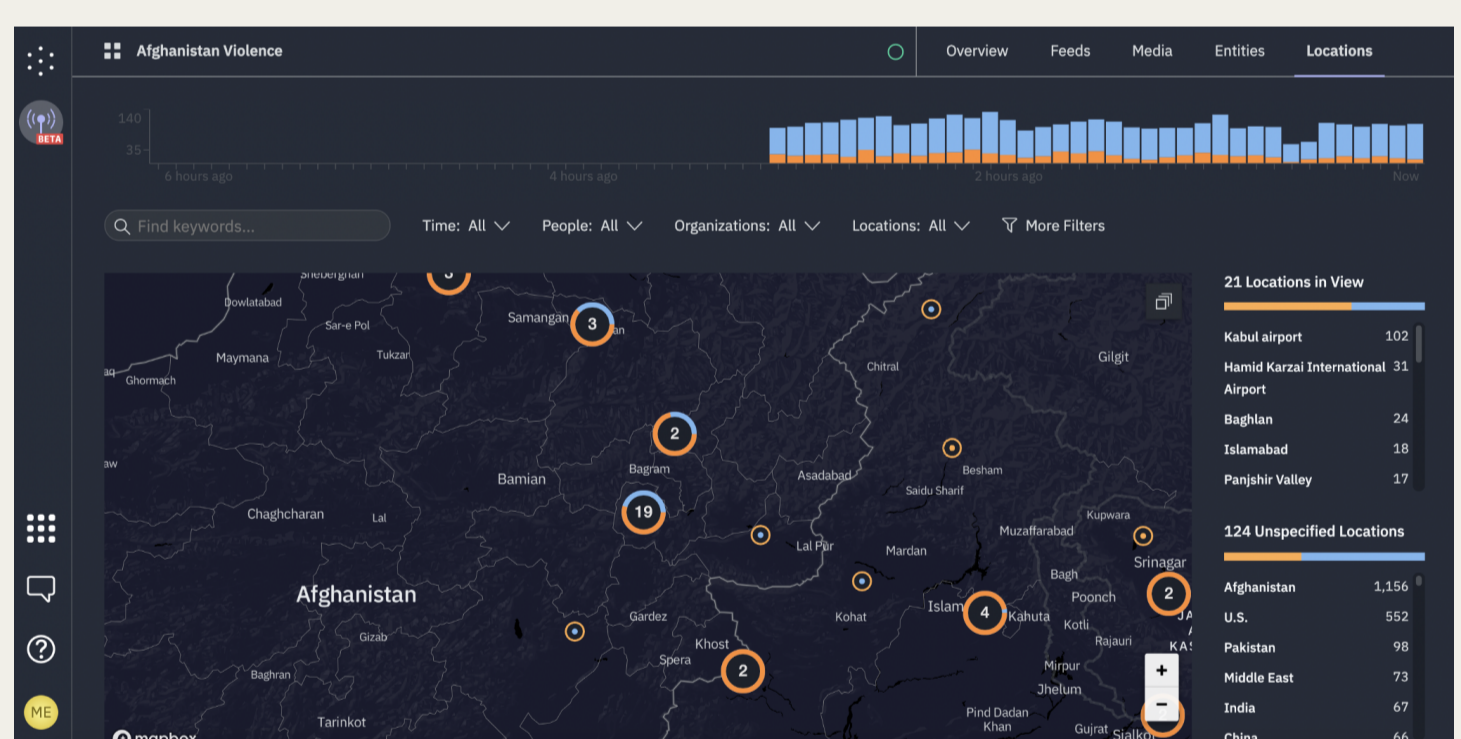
BETA

Afghanistan Violence

Overview Feeds Media Entities Locations

140
35
6 hours ago 4 hours ago 2 hours ago Now

Find keywords...

Time: All People: All Organizations: All Locations: All More Filters

Sheberghan
Dowlatabad
Sar-e Pol
Samangan
3
Maymana
Tukzar
Ghormach
Chitral
Gilgit
2
Bagram
Bamian
Asadabad
Besham
Saidu Sharif
19
Chaghcharan
Lal
Lal Pur
Mardan
Muzaffarabad
Kupwara
Srinagar
Afghanistan
Bagh
Poonch
2
Islam
4
Kahuta
Gardez
Kohat
Kotli
Rajauri
Gizab
Khost
Spera
2
Mirpur
Baghran
Jhelum
Tarinkot
Pind Dadan Khan
Gujrat
Sialkot
mapbox
3
+
−

21 Locations in View

| Kabul airport | 102 |
|---|---|
| Hamid Karzai International Airport | 31 |
| Baghlan | 24 |
| Islamabad | 18 |
| Panjshir Valley | 17 |

124 Unspecified Locations

| Afghanistan | 1,156 |
|---|---|
| U.S. | 552 |
| Pakistan | 98 |
| Middle East | 73 |
| India | 67 |
| China | 66 |

ME